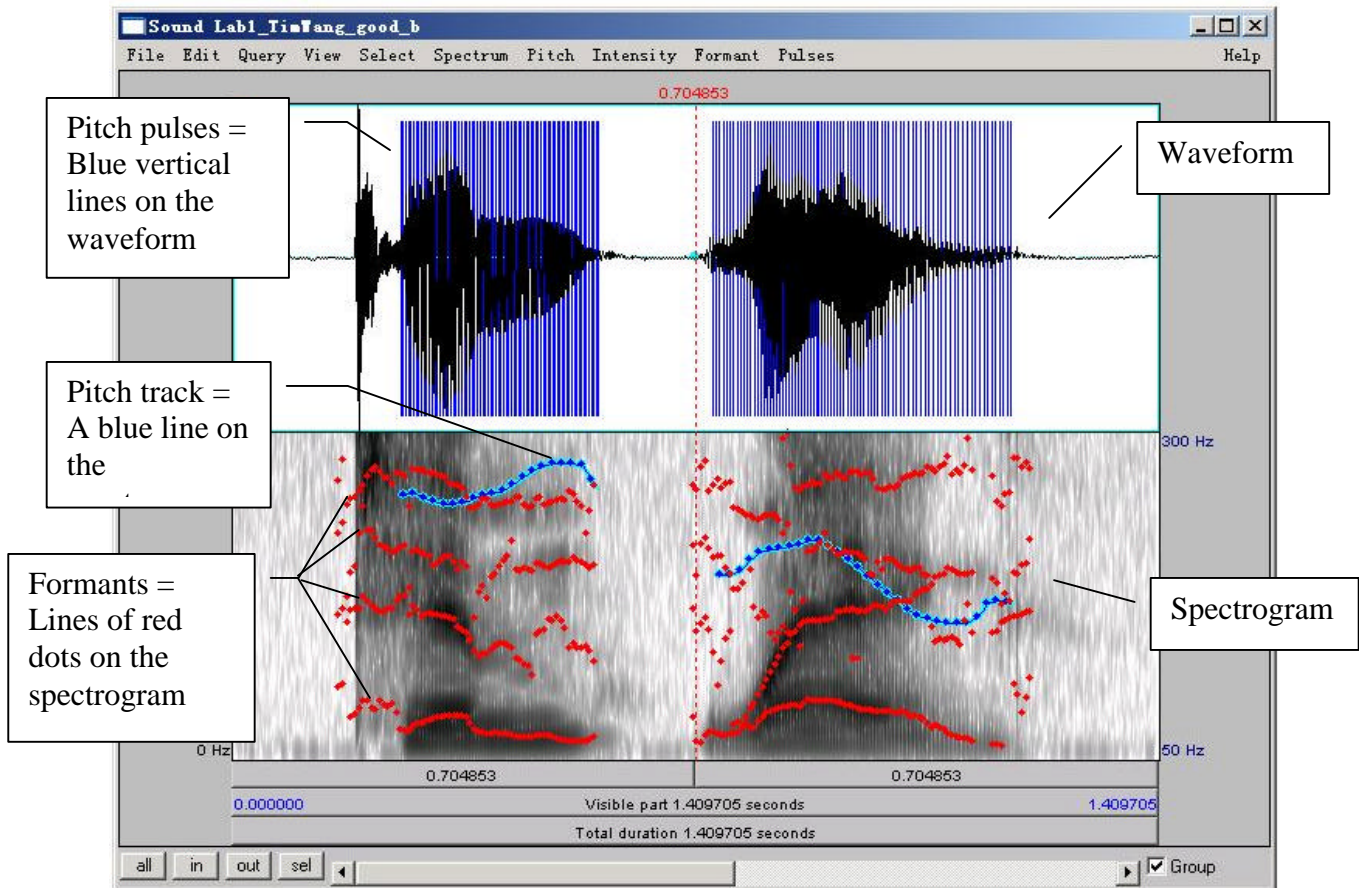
Sound Lab1_TimWang_good_b

File Edit Query View Select Spectrum Pitch Intensity Formant Pulses Help

0.704853

Pitch pulses = Blue vertical lines on the waveform

Waveform

Pitch track = A blue line on the

300 Hz

Formants = Lines of red dots on the spectrogram

Spectrogram

0 Hz

50 Hz

0.704853

0.704853

0.000000

Visible part 1.409705 seconds

1.409705

Total duration 1.409705 seconds

all in out sel

Group